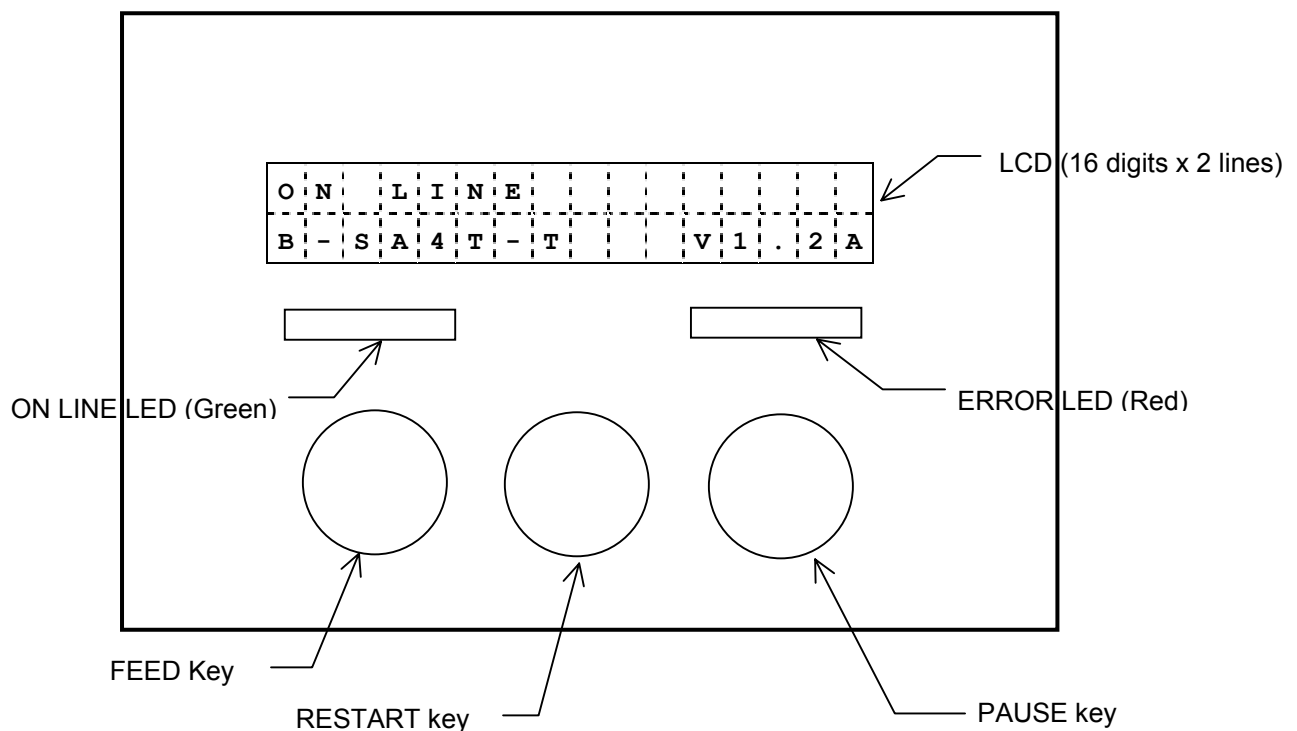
LCD (16 digits x 2 lines)

| O | N |   | L | I | N | E |   |   |   |   |   |   |   |   |   |
|---|---|---|---|---|---|---|---|---|---|---|---|---|---|---|---|
| B | - | S | A | 4 | T | - | T |   |   |   | V | 1 | . | 2 | A |

ON LINE LED (Green)

ERROR LED (Red)

FEED Key

RESTART key

PAUSE key